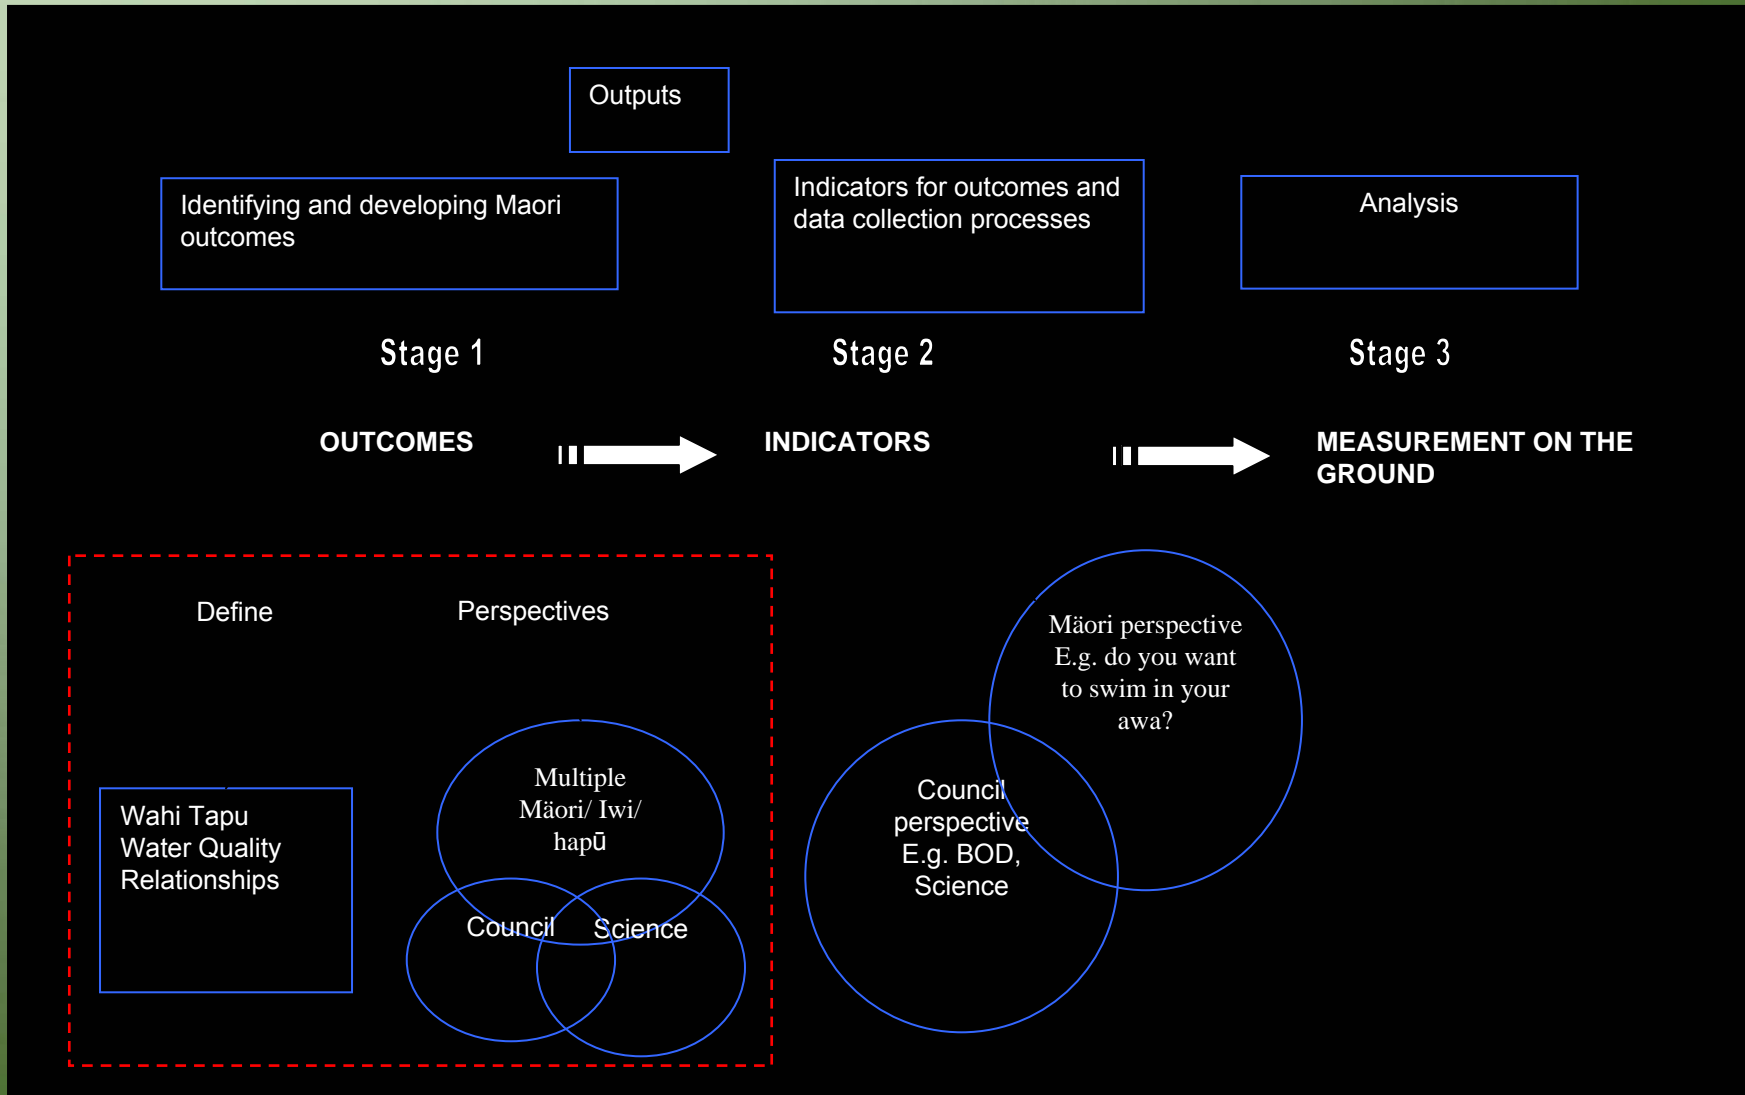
Outputs

Identifying and developing Maori outcomes

Indicators for outcomes and data collection processes

Analysis

Stage 1

Stage 2

Stage 3

OUTCOMES

INDICATORS

MEASUREMENT ON THE GROUND

Define

Perspectives

Wahi Tapu
Water Quality
Relationships

Multiple Mäori/ Iwi/ hapū

Council

Science

Mäori perspective E.g. do you want to swim in your awa?

Council perspective E.g. BOD, Science